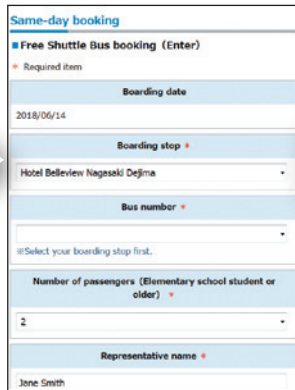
Same-day booking

Free Shuttle Bus booking (Enter)

* Required item

Boarding date

2018/06/14

Boarding stop *

Hotel Belleview Nagasaki Dejima

Bus number *

※Select your boarding stop first.

Number of passengers (Elementary school student or older) *

2

Representative name *

Jane Smith